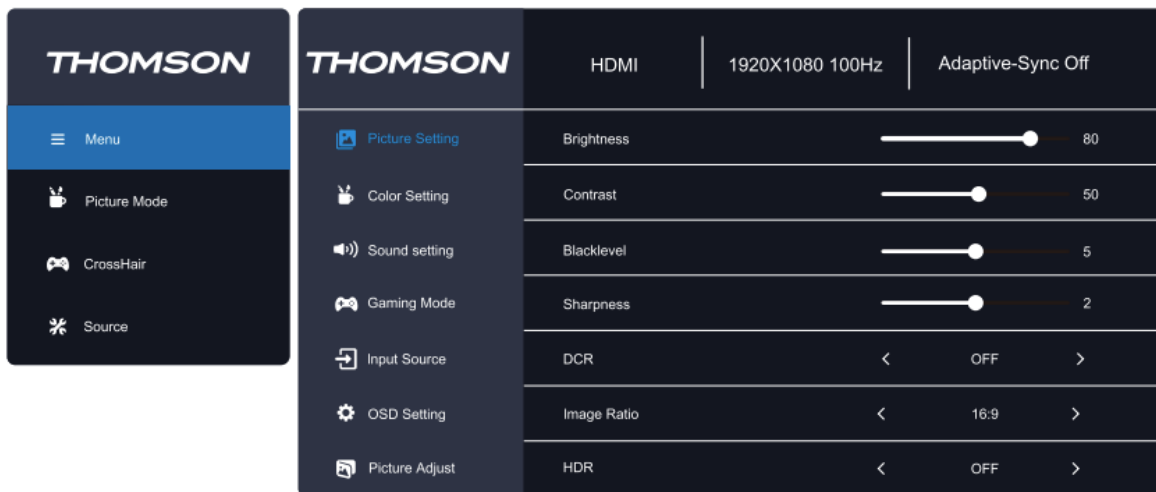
THOMSON

Menu

Picture Mode

CrossHair

Source

THOMSON

HDMI | 1920X1080 100Hz | Adaptive-Sync Off

Picture Setting

Color Setting

Sound setting

Gaming Mode

Input Source

OSD Setting

Picture Adjust

| | | |
|---|---|---|
| Brightness | | 80 |
| Contrast | | 50 |
| Blacklevel | | 5 |
| Sharpness | | 2 |
| DCR | < OFF > | |
| Image Ratio | < 16:9 > | |
| HDR | < OFF > | |